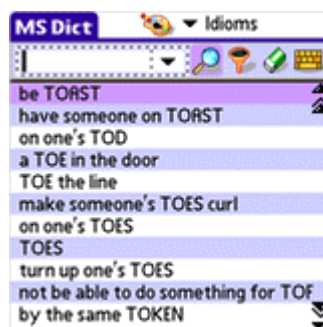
MS Dict
Idioms
be TOAST
have someone on TOAST
on one's TOD
a TOE in the door
TOE the line
make someone's TOES curl
on one's TOES
TOES
turn up one's TOES
not be able to do something for TOF
by the same TOKEN